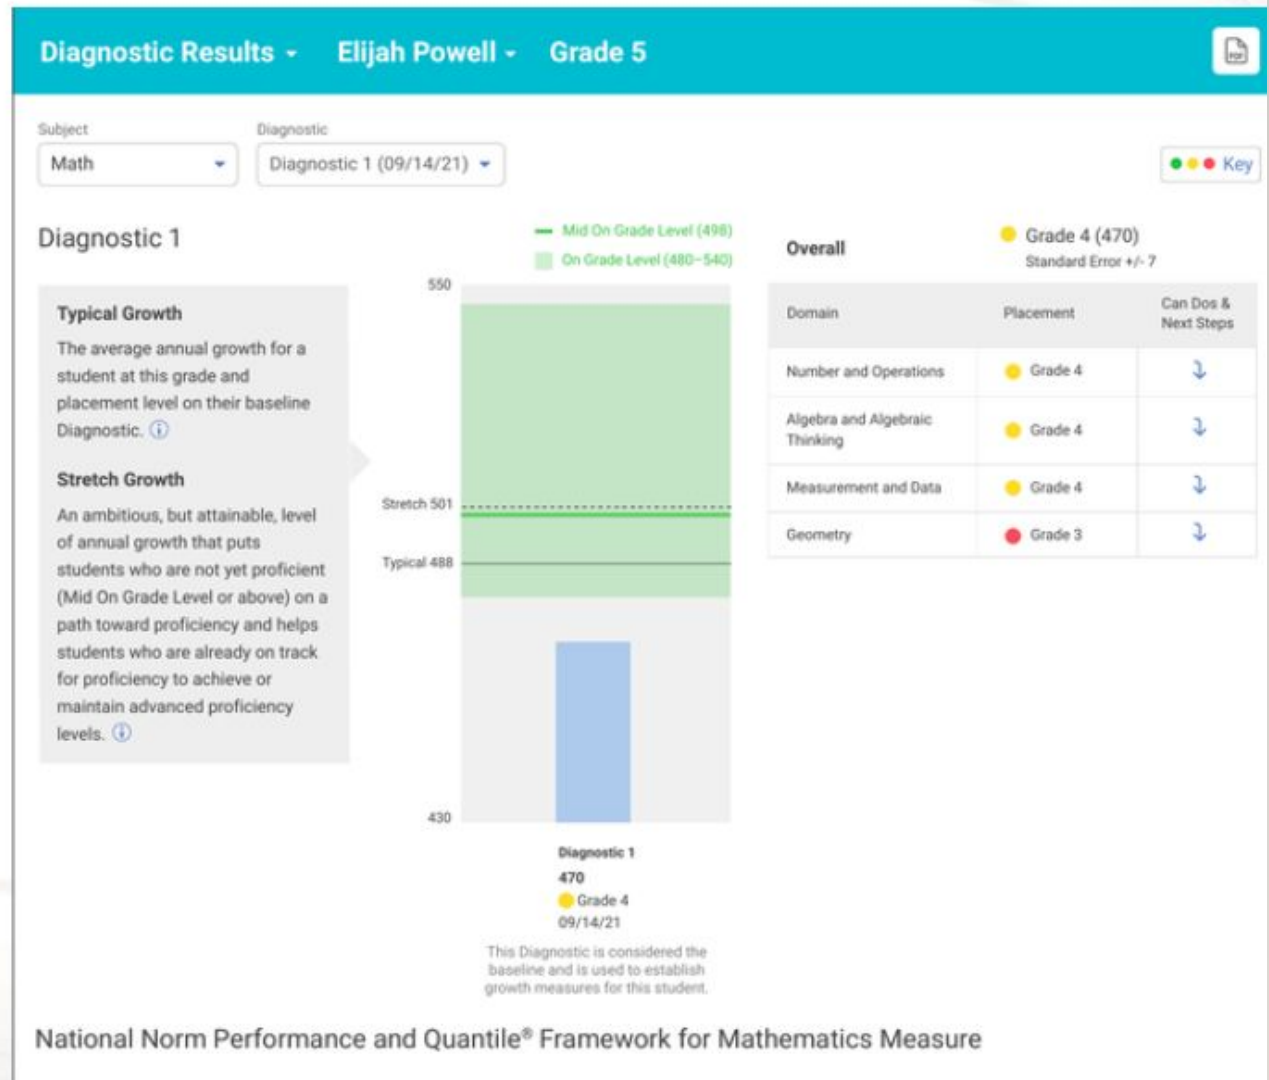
Diagnostic Results ▾ Elijah Powell ▾ Grade 5

Subject
Math

Diagnostic
Diagnostic 1 (09/14/21)

Key

Diagnostic 1

Typical Growth
The average annual growth for a student at this grade and placement level on their baseline Diagnostic.

Stretch Growth
An ambitious, but attainable, level of annual growth that puts students who are not yet proficient (Mid On Grade Level or above) on a path toward proficiency and helps students who are already on track for proficiency to achieve or maintain advanced proficiency levels.

Mid On Grade Level (498)
On Grade Level (480–540)

550
Stretch 501
Typical 488
430

Diagnostic 1
470
Grade 4
09/14/21

This Diagnostic is considered the baseline and is used to establish growth measures for this student.

Overall
Grade 4 (470)
Standard Error +/- 7

| Domain | Placement | Can Dos & Next Steps |
|---|---|---|
| Number and Operations | Grade 4 | ⤵ |
| Algebra and Algebraic Thinking | Grade 4 | ⤵ |
| Measurement and Data | Grade 4 | ⤵ |
| Geometry | Grade 3 | ⤵ |

National Norm Performance and Quantile® Framework for Mathematics Measure